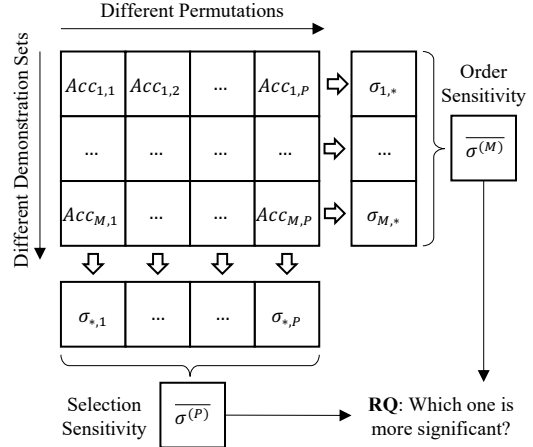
Different Permutations

Different Demonstration Sets

| $Acc_{1,1}$ | $Acc_{1,2}$ | ... | $Acc_{1,P}$ |
|---|---|---|---|
| ... | ... | ... | ... |
| $Acc_{M,1}$ | ... | ... | $Acc_{M,P}$ |

| $\sigma_{1,*}$ |
|---|
| ... |
| $\sigma_{M,*}$ |

Order Sensitivity

$\overline{\sigma^{(M)}}$

| $\sigma_{*,1}$ | ... | ... | $\sigma_{*,P}$ |
|---|---|---|---|

Selection Sensitivity

$\overline{\sigma^{(P)}}$

**RQ**: Which one is more significant?